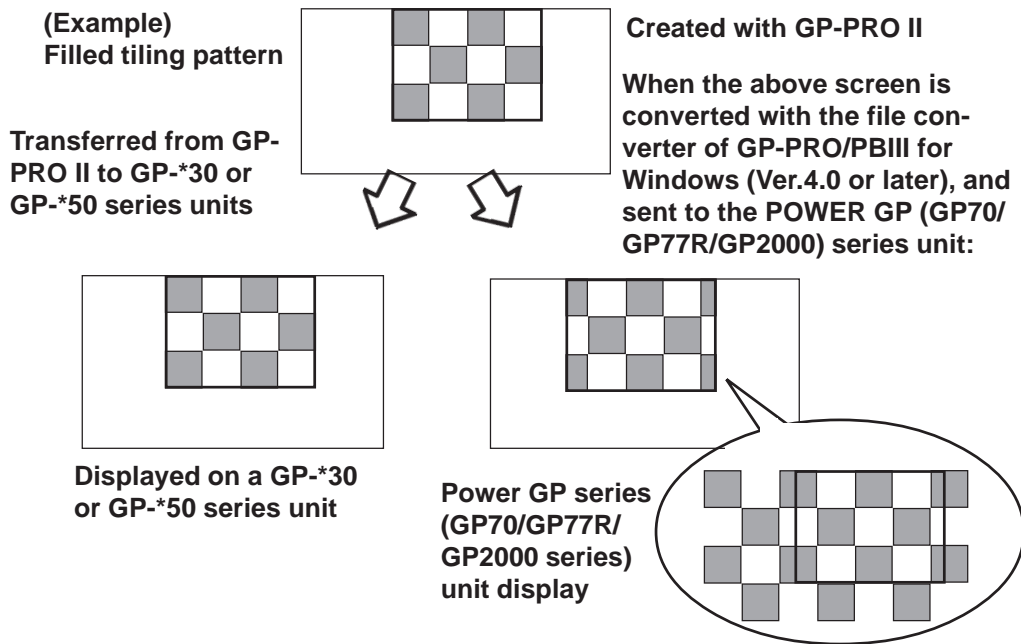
(Example)
Filled tiling pattern

Created with GP-PRO II

When the above screen is converted with the file converter of GP-PRO/PBIII for Windows (Ver.4.0 or later), and sent to the POWER GP (GP70/ GP77R/GP2000) series unit:

Transferred from GP-PRO II to GP-*30 or GP-*50 series units

Displayed on a GP-*30 or GP-*50 series unit

Power GP series (GP70/GP77R/ GP2000 series) unit display